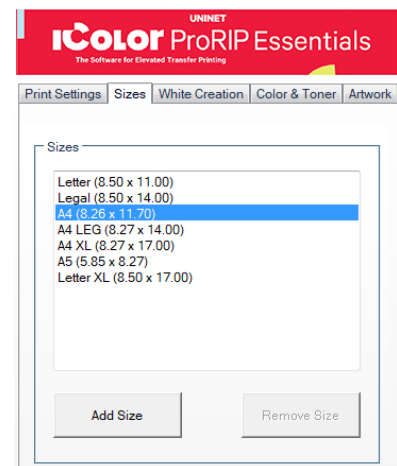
UNINET
iColor ProRIP Essentials
The Software for Elevated Transfer Printing

Print Settings | Sizes | White Creation | Color & Toner | Artwork

Sizes

Letter (8.50 x 11.00)
Legal (8.50 x 14.00)
A4 (8.26 x 11.70)
A4 LEG (8.27 x 14.00)
A4 XL (8.27 x 17.00)
A5 (5.85 x 8.27)
Letter XL (8.50 x 17.00)

Add Size

Remove Size